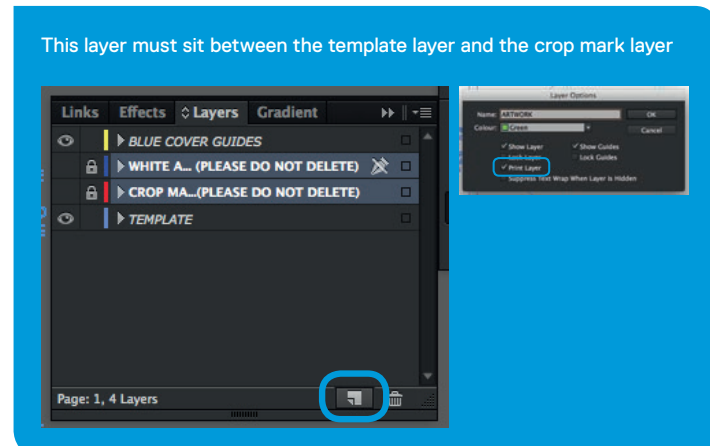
This layer must sit between the template layer and the crop mark layer

Links Effects Layers Gradient

BLUE COVER GUIDES
WHITE A... (PLEASE DO NOT DELETE)
CROP MA...(PLEASE DO NOT DELETE)
TEMPLATE

Page: 1, 4 Layers

Layer Options
Name: ARTWORK
Colour: Green
OK
Cancel
Show Layer
Show Guides
Lock Layer
Lock Guides
Print Layer
Suppress Text Wrap When Layer is Hidden